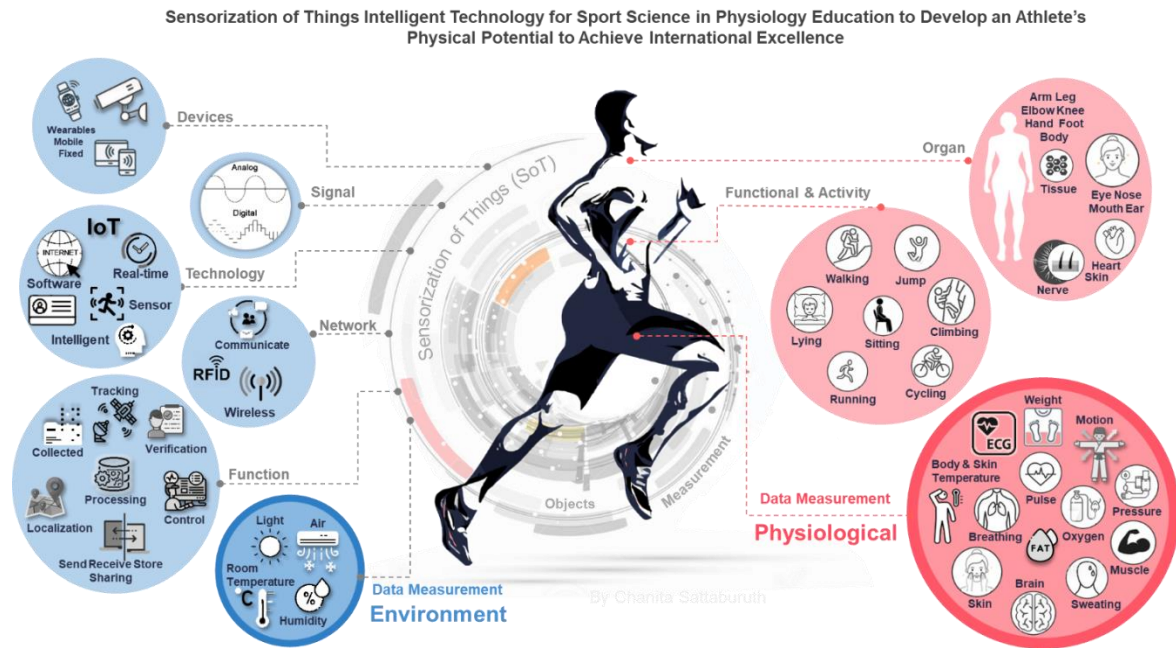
Sensorization of Things Intelligent Technology for Sport Science in Physiology Education to Develop an Athlete's Physical Potential to Achieve International Excellence

Wearables
Mobile
Fixed

Devices

Analog
Digital

Signal

IoT
INTERNET
Software
Real-time
Sensor
Intelligent

Technology

Communicate
RFID
Wireless

Network

Tracking
Collected
Verification
Processing
Localization
Control
Send Receive Store Sharing

Function

Light
Air
Room Temperature
°C
%
Humidity

Data Measurement
Environment

Sensorization of Things (SoT)
Objects
Measurement

By Chanita Sattaburuth

Organ
Arm Leg
Elbow Knee
Hand Foot
Body
Tissue
Eye Nose
Mouth Ear
Heart
Skin
Nerve

Functional & Activity
Walking
Jump
Climbing
Lying
Sitting
Running
Cycling

Data Measurement
Physiological
Weight
ECG
Motion
Body & Skin Temperature
Pulse
Pressure
Breathing
FAT
Oxygen
Muscle
Skin
Brain
Sweating